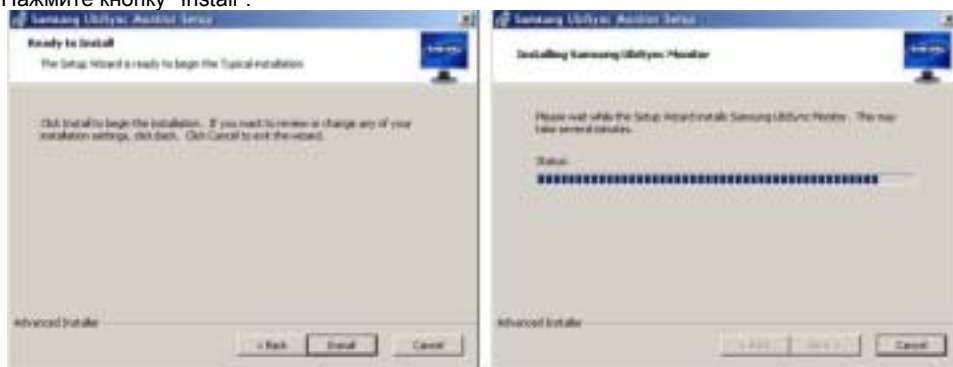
Нажмите кнопку "Install".

Samsung UbiSync Monitor Setup

Ready to Install

The Setup Wizard is ready to begin the Typical installation

Click Install to begin the installation. If you want to review or change any of your installation settings, click Back. Click Cancel to exit the wizard.

Advanced Installer

< Back | Install | Cancel

Samsung UbiSync Monitor Setup

Installing Samsung UbiSync Monitor

Please wait while the Setup Wizard installs Samsung UbiSync Monitor. This may take several minutes.

Status:

Advanced Installer

< Back | Next > | Cancel